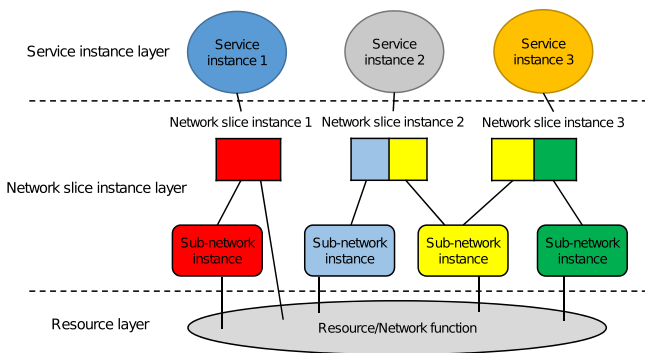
Service instance layer

Service instance 1

Service instance 2

Service instance 3

Network slice instance 1

Network slice instance 2

Network slice instance 3

Network slice instance layer

Sub-network instance

Sub-network instance

Sub-network instance

Sub-network instance

Resource layer

Resource/Network function